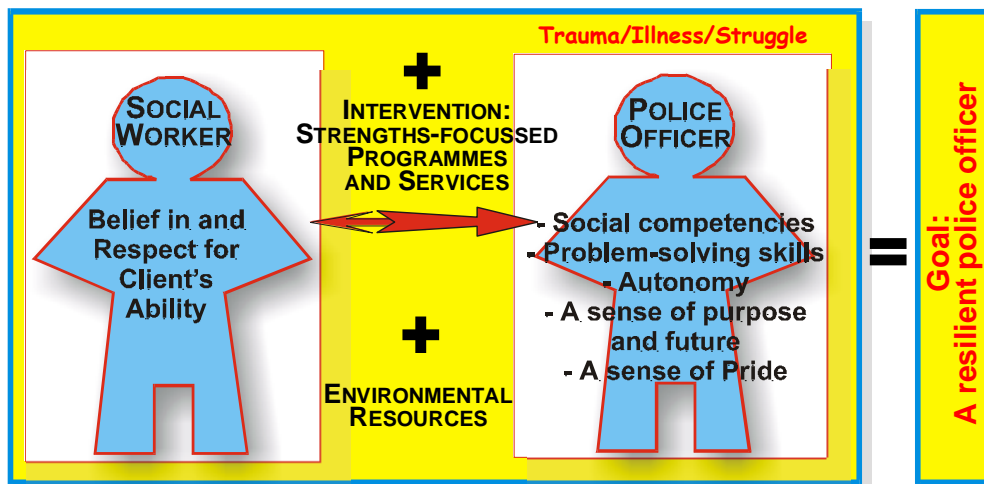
Trauma/Illness/Struggle

SOCIAL WORKER

Belief in and Respect for Client's Ability

+

INTERVENTION: STRENGTHS-FOCUSSED PROGRAMMES AND SERVICES

+

ENVIRONMENTAL RESOURCES

POLICE OFFICER

- Social competencies
- Problem-solving skills
- Autonomy
- A sense of purpose and future
- A sense of Pride

=

Goal: A resilient police officer